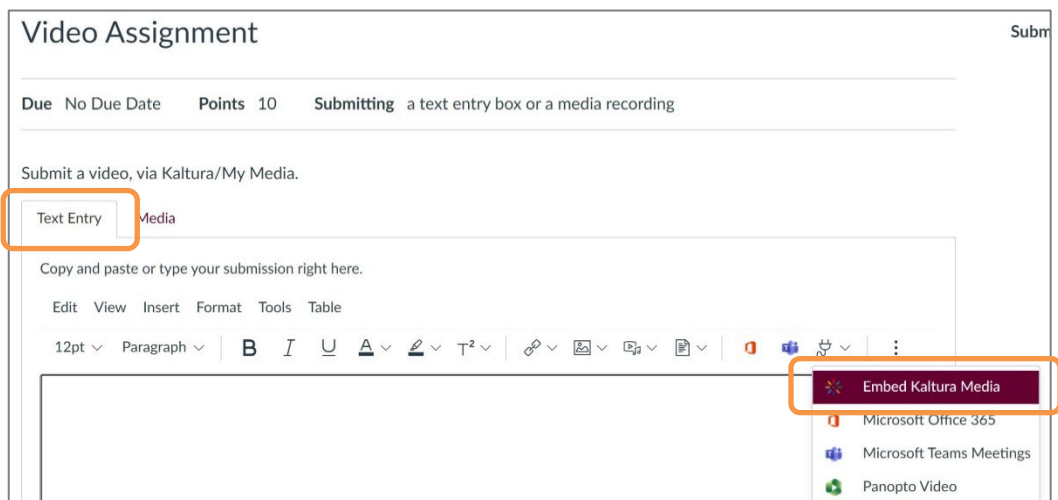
Video Assignment

Subm

Due No Due Date Points 10 Submitting a text entry box or a media recording

Submit a video, via Kaltura/My Media.

Text Entry Media

Copy and paste or type your submission right here.

Edit View Insert Format Tools Table

12pt Paragraph B I U A T²

Embed Kaltura Media
Microsoft Office 365
Microsoft Teams Meetings
Panopto Video